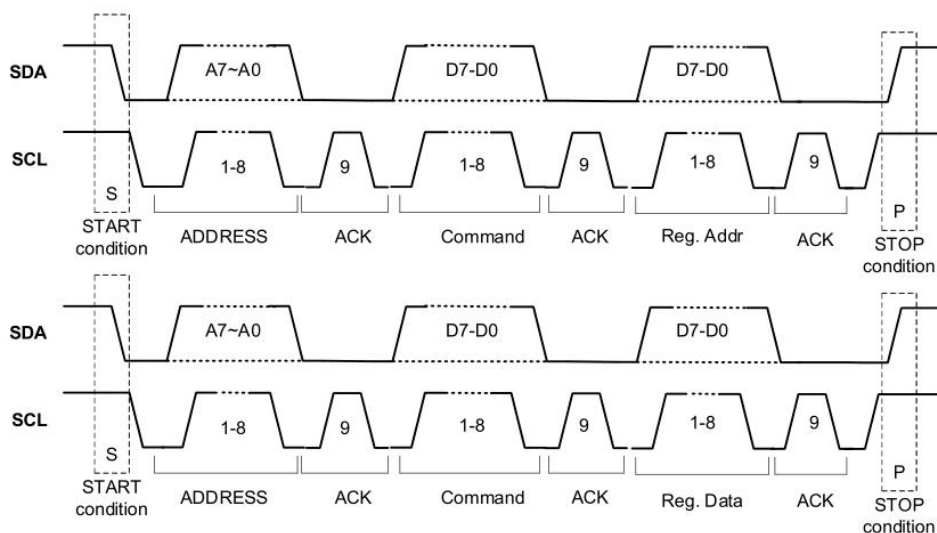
SDA
A7~A0
D7-D0
D7-D0
SCL
S
1-8
9
1-8
9
1-8
9
P
START condition
ADDRESS
ACK
Command
ACK
Reg. Addr
ACK
STOP condition

SDA
A7~A0
D7-D0
D7-D0
SCL
S
1-8
9
1-8
9
1-8
9
P
START condition
ADDRESS
ACK
Command
ACK
Reg. Data
ACK
STOP condition